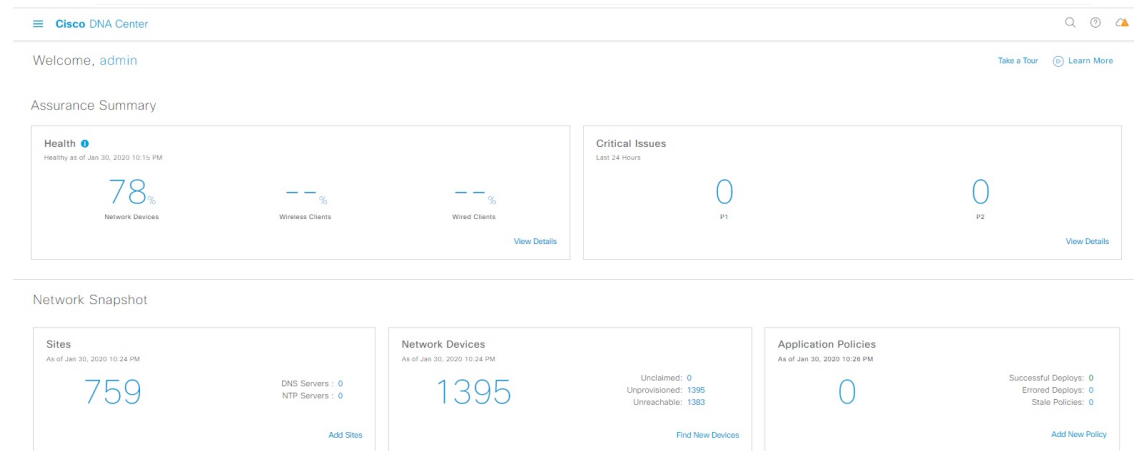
Cisco DNA Center

Welcome, admin

Take a Tour Learn More

Assurance Summary

Health
Healthy as of Jan 30, 2020 10:15 PM

78%
Network Devices

-- %
Wireless Clients

-- %
Wired Clients

View Details

Critical Issues
Last 24 Hours

0
P1

0
P2

View Details

Network Snapshot

Sites
As of Jan 30, 2020 10:24 PM

759

DNS Servers : 0
NTP Servers : 0

Add Sites

Network Devices
As of Jan 30, 2020 10:24 PM

1395

Unclaimed: 0
Unprovisioned: 1395
Unreachable: 1383

Find New Devices

Application Policies
As of Jan 30, 2020 10:26 PM

0

Successful Deploys: 0
Errored Deploys: 0
Stale Policies: 0

Add New Policy